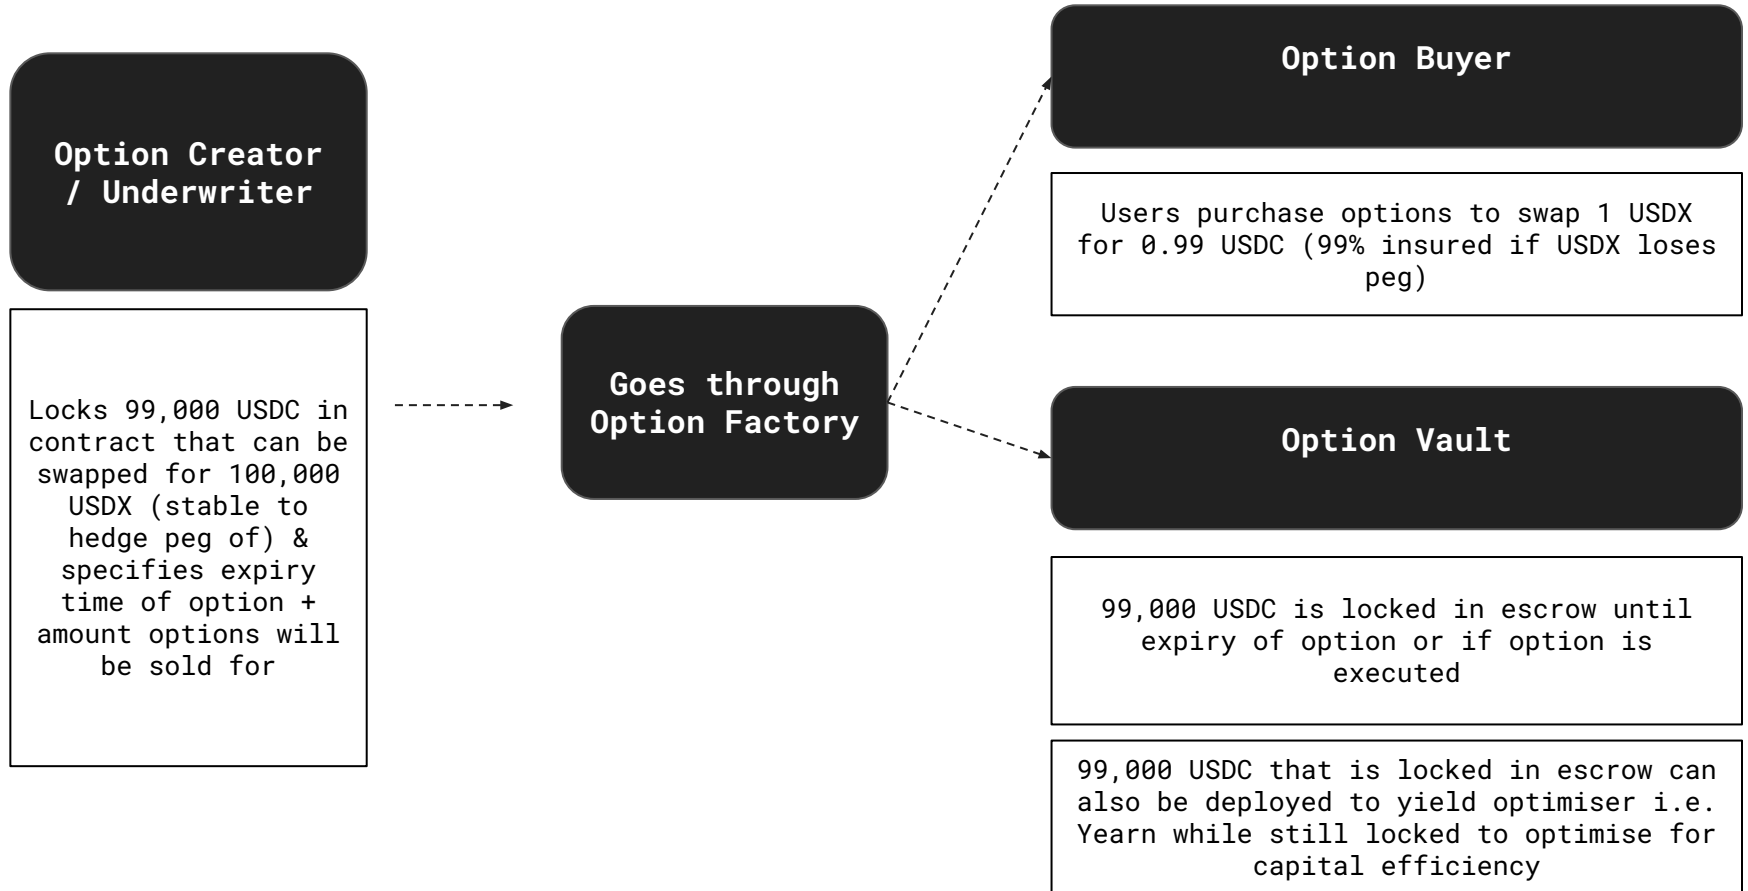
Option Creator / Underwriter

Locks 99,000 USDC in contract that can be swapped for 100,000 USDX (stable to hedge peg of) & specifies expiry time of option + amount options will be sold for

Goes through Option Factory

Option Buyer

Users purchase options to swap 1 USDX for 0.99 USDC (99% insured if USDX loses peg)

Option Vault

99,000 USDC is locked in escrow until expiry of option or if option is executed

99,000 USDC that is locked in escrow can also be deployed to yield optimiser i.e. Yearn while still locked to optimise for capital efficiency